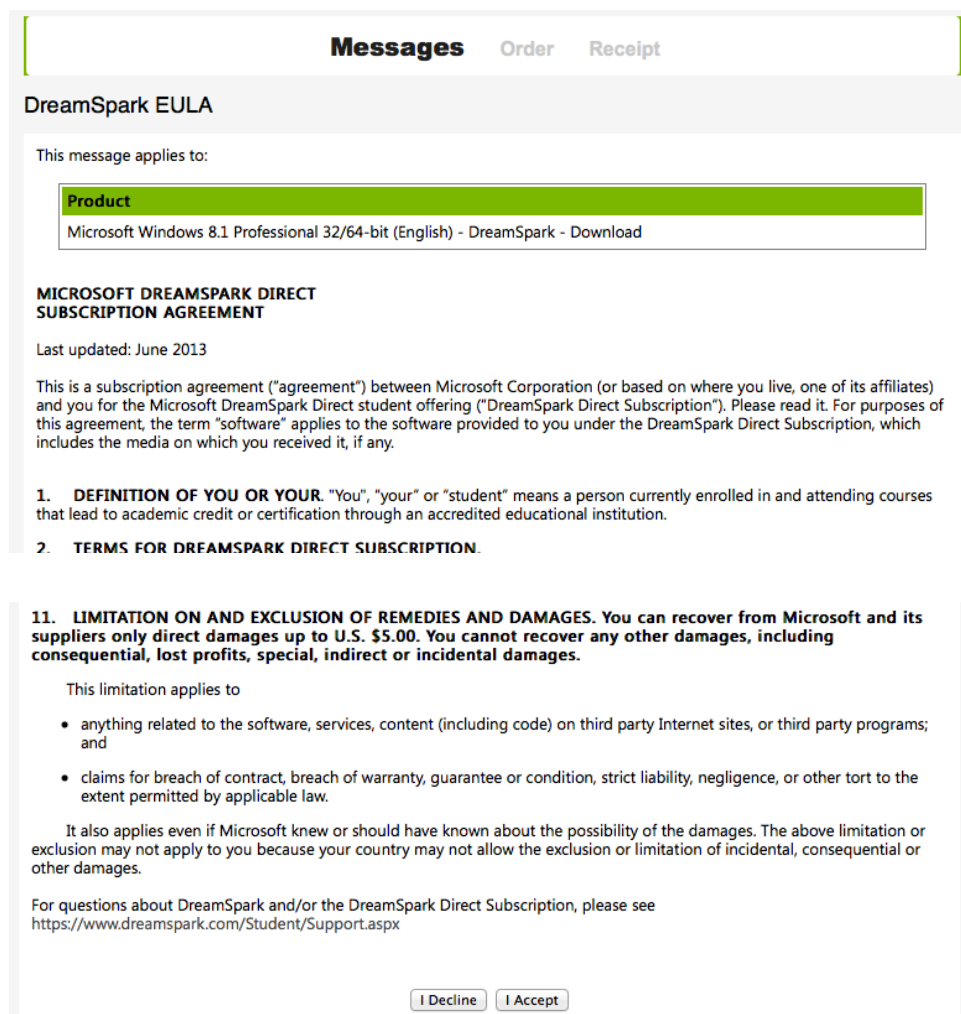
Messages Order Receipt

DreamSpark EULA

This message applies to:

| Product |
|---|
| Microsoft Windows 8.1 Professional 32/64-bit (English) - DreamSpark - Download |

MICROSOFT DREAMSPARK DIRECT
SUBSCRIPTION AGREEMENT

Last updated: June 2013

This is a subscription agreement ("agreement") between Microsoft Corporation (or based on where you live, one of its affiliates) and you for the Microsoft DreamSpark Direct student offering ("DreamSpark Direct Subscription"). Please read it. For purposes of this agreement, the term "software" applies to the software provided to you under the DreamSpark Direct Subscription, which includes the media on which you received it, if any.

1. DEFINITION OF YOU OR YOUR. "You", "your" or "student" means a person currently enrolled in and attending courses that lead to academic credit or certification through an accredited educational institution.

2. TERMS FOR DREAMSPARK DIRECT SUBSCRIPTION.

11. LIMITATION ON AND EXCLUSION OF REMEDIES AND DAMAGES. You can recover from Microsoft and its suppliers only direct damages up to U.S. $5.00. You cannot recover any other damages, including consequential, lost profits, special, indirect or incidental damages.

This limitation applies to

- anything related to the software, services, content (including code) on third party Internet sites, or third party programs; and
- claims for breach of contract, breach of warranty, guarantee or condition, strict liability, negligence, or other tort to the extent permitted by applicable law.

It also applies even if Microsoft knew or should have known about the possibility of the damages. The above limitation or exclusion may not apply to you because your country may not allow the exclusion or limitation of incidental, consequential or other damages.

For questions about DreamSpark and/or the DreamSpark Direct Subscription, please see https://www.dreamspark.com/Student/Support.aspx

I Decline I Accept